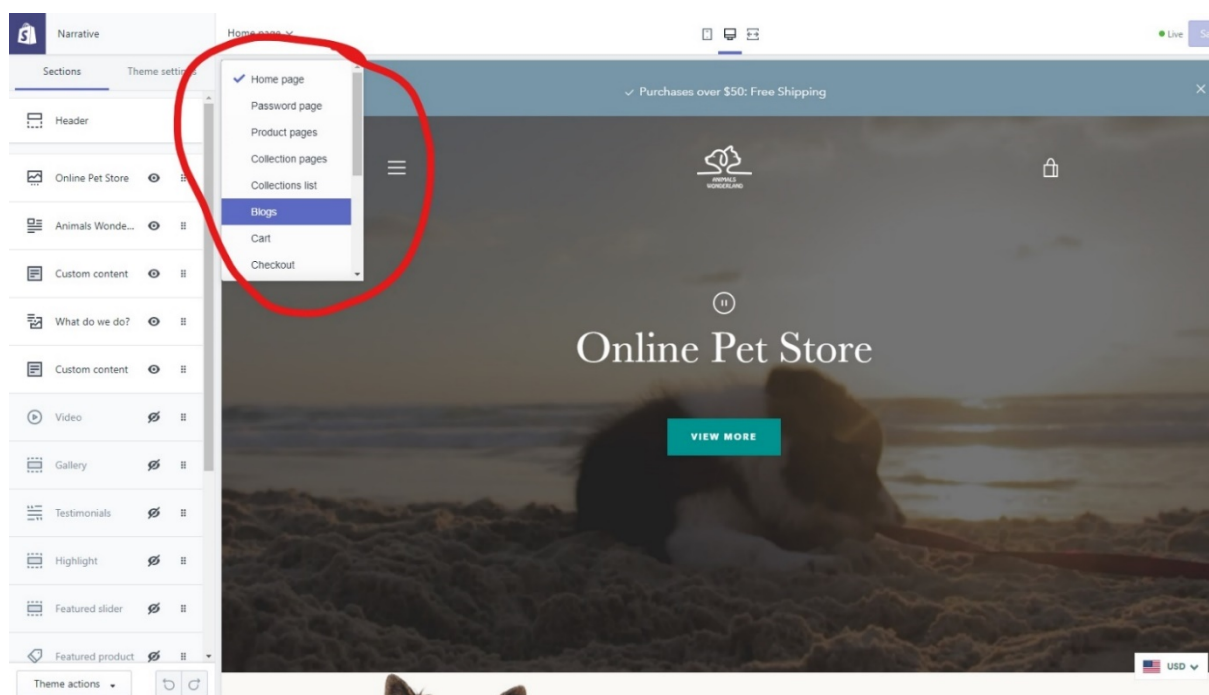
Narrative

Sections

Theme settin

Header

Online Pet Store

Animals Wonde...

Custom content

What do we do?

Custom content

Video

Gallery

Testimonials

Highlight

Featured slider

Featured product

Theme actions

Home page

Home page

Password page

Product pages

Collection pages

Collections list

Blogs

Cart

Checkout

Live

✓ Purchases over $50: Free Shipping

ANIMALS WONDERLAND

Online Pet Store

VIEW MORE

USD